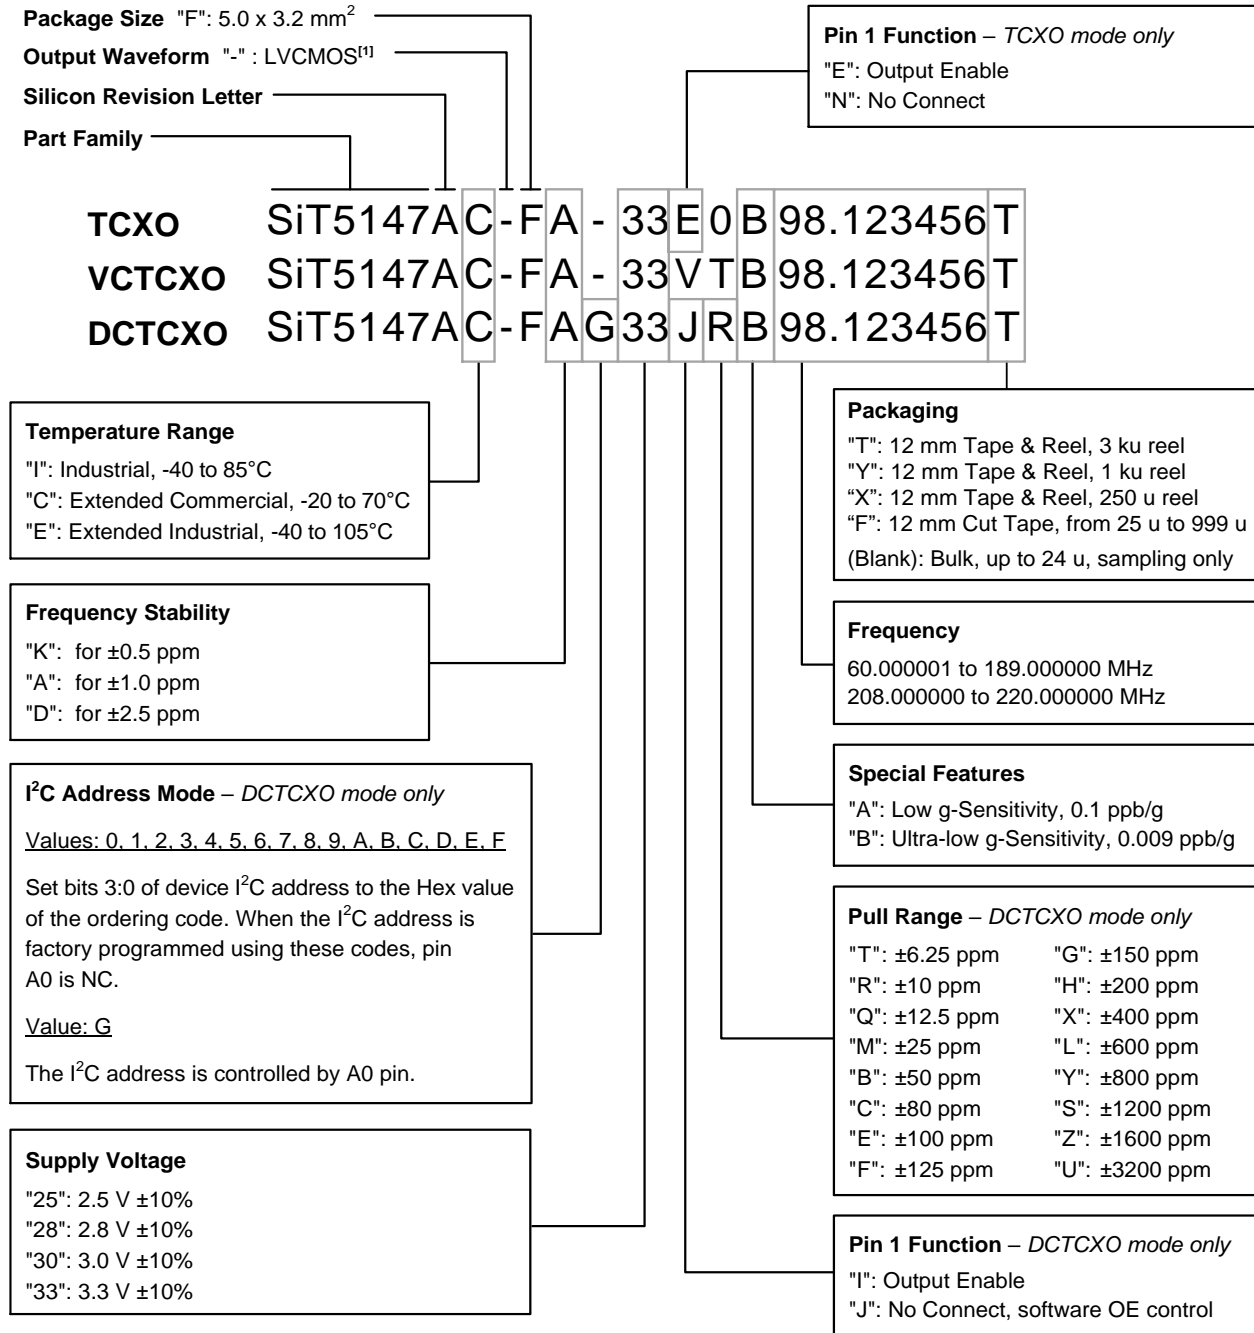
**Package Size** "F": 5.0 x 3.2 mm$^2$
**Output Waveform** "-" : LVCMOS$^{[1]}$
**Silicon Revision Letter**
**Part Family**

**Pin 1 Function** – *TCXO mode only*
"E": Output Enable
"N": No Connect

**TCXO** SiT5147AC-FA-33E0B98.123456T
**VCTCXO** SiT5147AC-FA-33VTB98.123456T
**DCTCXO** SiT5147AC-FAG33JRB98.123456T

**Temperature Range**
"I": Industrial, -40 to 85°C
"C": Extended Commercial, -20 to 70°C
"E": Extended Industrial, -40 to 105°C

**Frequency Stability**
"K": for ±0.5 ppm
"A": for ±1.0 ppm
"D": for ±2.5 ppm

**I$^2$C Address Mode** – *DCTCXO mode only*

Values: 0, 1, 2, 3, 4, 5, 6, 7, 8, 9, A, B, C, D, E, F

Set bits 3:0 of device I$^2$C address to the Hex value of the ordering code. When the I$^2$C address is factory programmed using these codes, pin A0 is NC.

Value: G

The I$^2$C address is controlled by A0 pin.

**Supply Voltage**
"25": 2.5 V ±10%
"28": 2.8 V ±10%
"30": 3.0 V ±10%
"33": 3.3 V ±10%

**Packaging**
"T": 12 mm Tape & Reel, 3 ku reel
"Y": 12 mm Tape & Reel, 1 ku reel
"X": 12 mm Tape & Reel, 250 u reel
"F": 12 mm Cut Tape, from 25 u to 999 u
(Blank): Bulk, up to 24 u, sampling only

**Frequency**
60.000001 to 189.000000 MHz
208.000000 to 220.000000 MHz

**Special Features**
"A": Low g-Sensitivity, 0.1 ppb/g
"B": Ultra-low g-Sensitivity, 0.009 ppb/g

**Pull Range** – *DCTCXO mode only*
"T": ±6.25 ppm "G": ±150 ppm
"R": ±10 ppm "H": ±200 ppm
"Q": ±12.5 ppm "X": ±400 ppm
"M": ±25 ppm "L": ±600 ppm
"B": ±50 ppm "Y": ±800 ppm
"C": ±80 ppm "S": ±1200 ppm
"E": ±100 ppm "Z": ±1600 ppm
"F": ±125 ppm "U": ±3200 ppm

**Pin 1 Function** – *DCTCXO mode only*
"I": Output Enable
"J": No Connect, software OE control